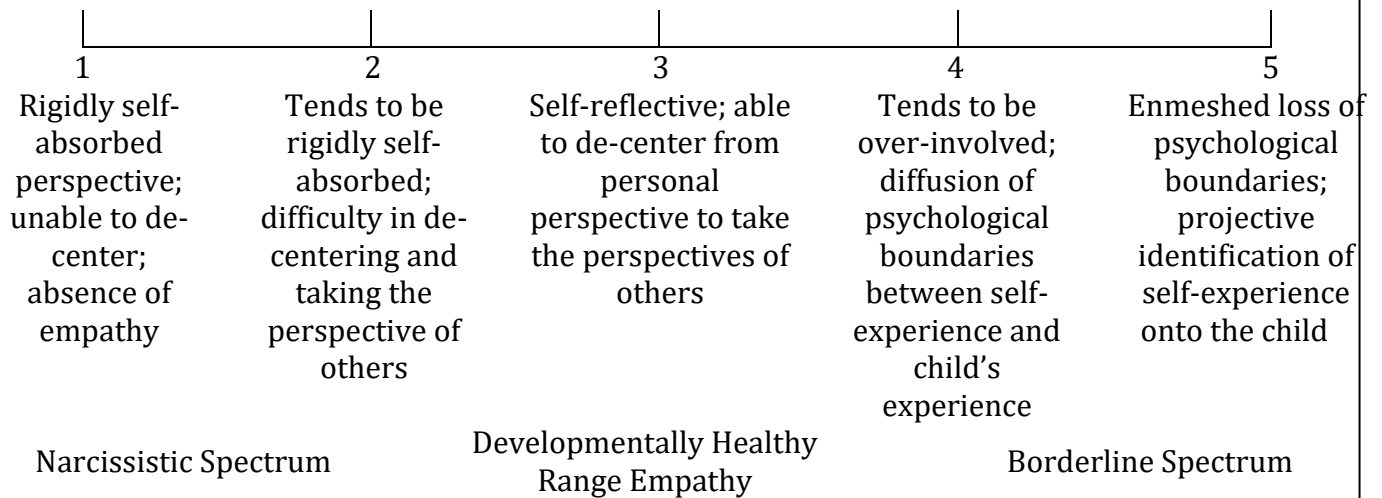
1
Rigidly self-absorbed perspective; unable to de-center; absence of empathy

2
Tends to be rigidly self-absorbed; difficulty in de-centering and taking the perspective of others

3
Self-reflective; able to de-center from personal perspective to take the perspectives of others

4
Tends to be over-involved; diffusion of psychological boundaries between self-experience and child's experience

5
Enmeshed loss of psychological boundaries; projective identification of self-experience onto the child

Narcissistic Spectrum

Developmentally Healthy Range Empathy

Borderline Spectrum